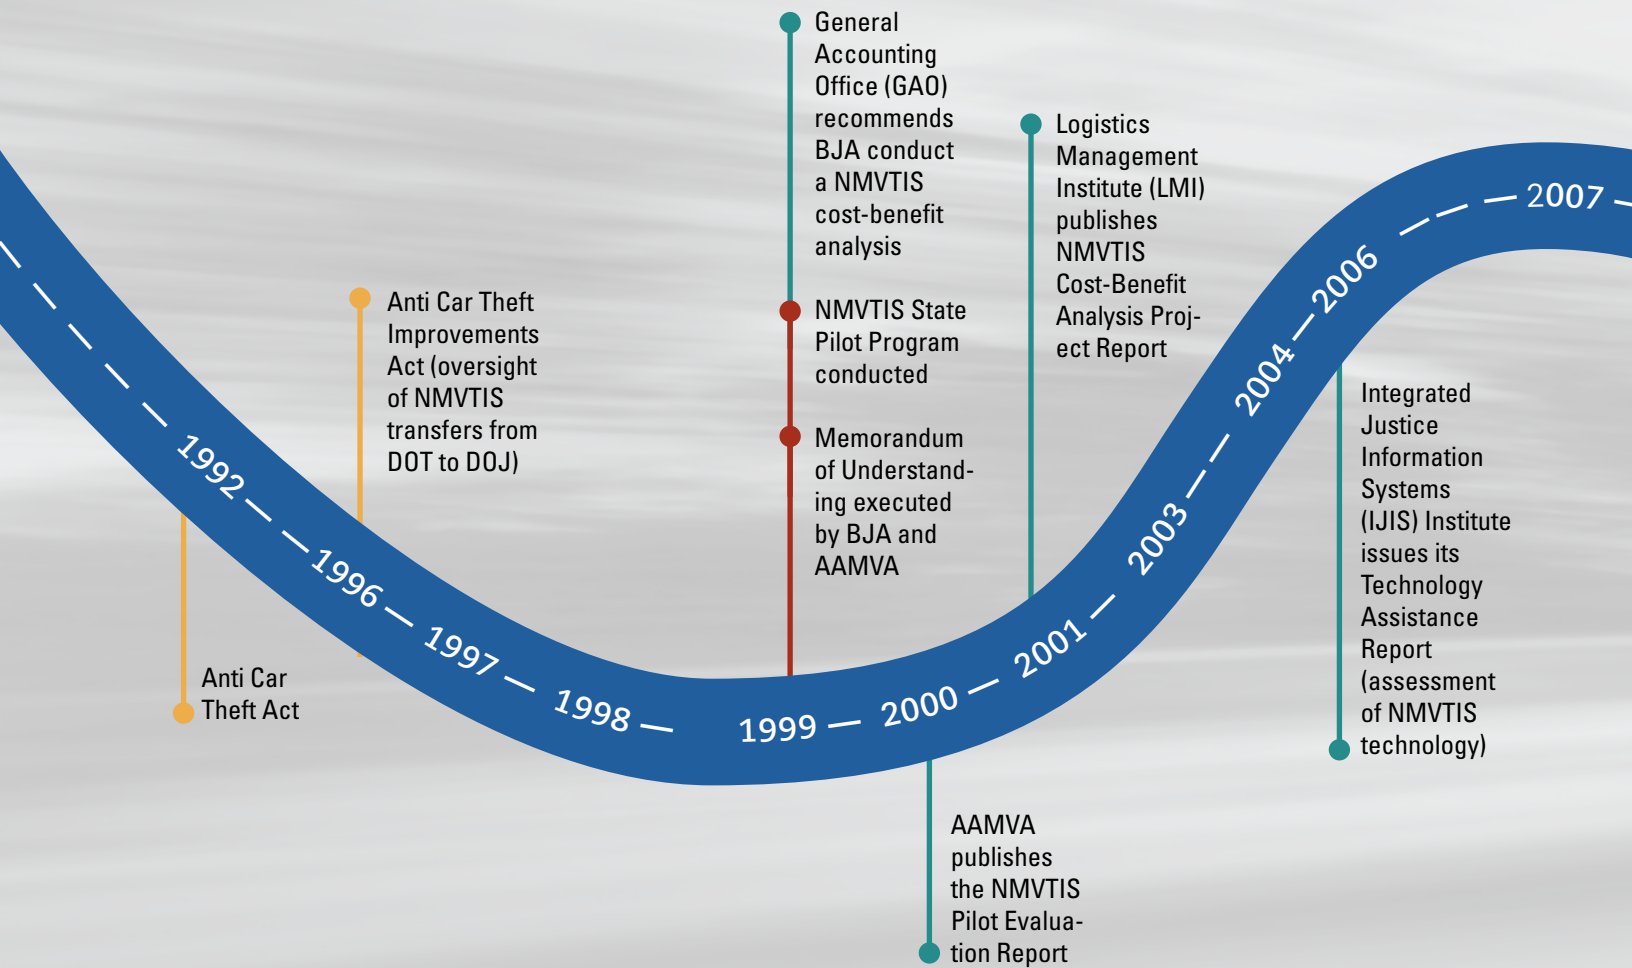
General Accounting Office (GAO) recommends BJA conduct a NMVTIS cost-benefit analysis

NMVTIS State Pilot Program conducted

Memorandum of Understanding executed by BJA and AAMVA

Logistics Management Institute (LMI) publishes NMVTIS Cost-Benefit Analysis Project Report

Anti Car Theft Improvements Act (oversight of NMVTIS transfers from DOT to DOJ)

Integrated Justice Information Systems (IJIS) Institute issues its Technology Assistance Report (assessment of NMVTIS technology)

Anti Car Theft Act

1992 — 1996 — 1997 — 1998 — 1999 — 2000 — 2001 — 2003 — 2004 — 2006 — 2007

AAMVA publishes the NMVTIS Pilot Evaluation Report